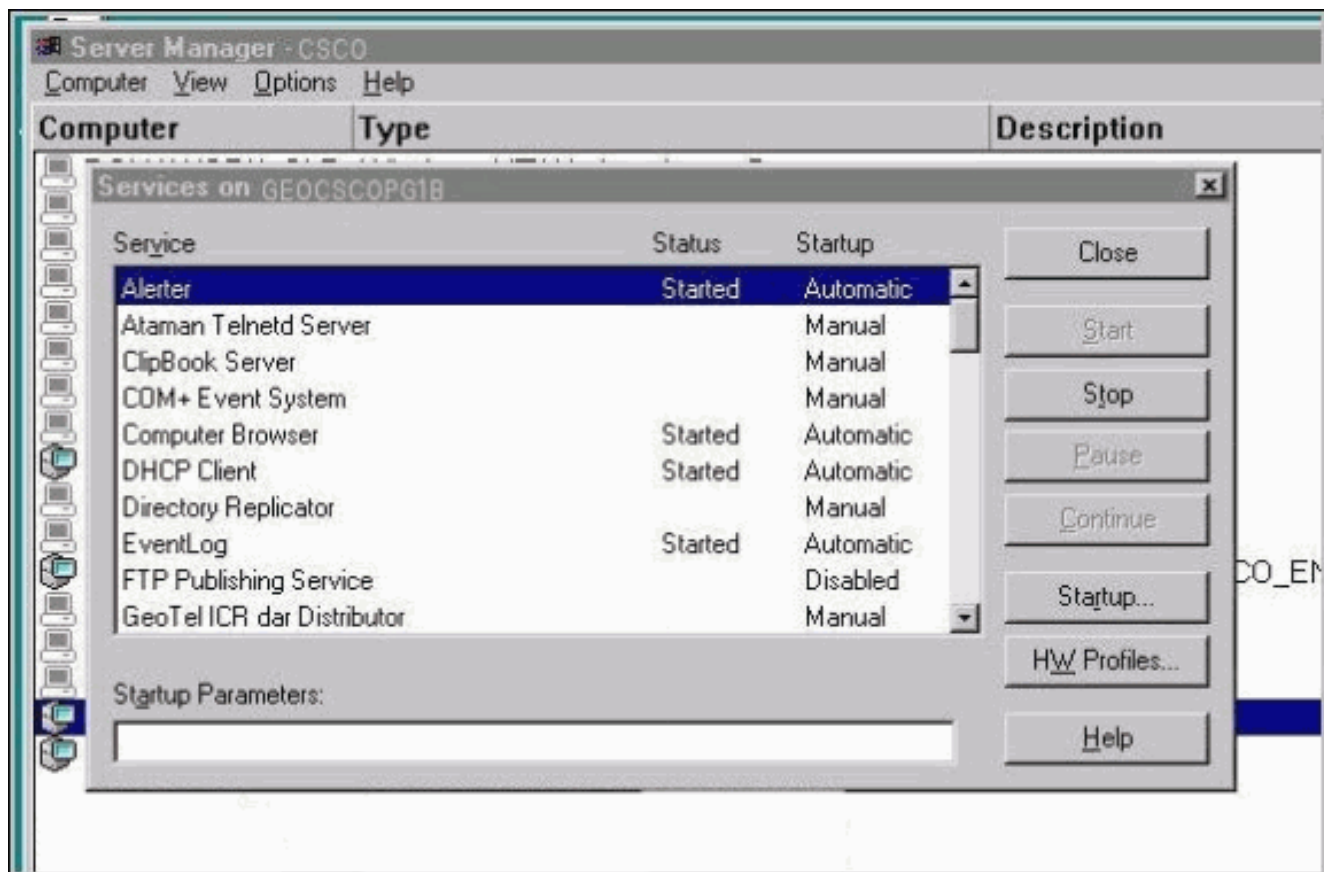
Server Manager - CSCO
Computer View Options Help

| Computer | Type | Description |
|---|---|---|

Services on GEOCSCOPG1B

| Service | Status | Startup |
|---|---|---|
| Alerter | Started | Automatic |
| Ataman Telnetd Server | | Manual |
| ClipBook Server | | Manual |
| COM+ Event System | | Manual |
| Computer Browser | Started | Automatic |
| DHCP Client | Started | Automatic |
| Directory Replicator | | Manual |
| EventLog | Started | Automatic |
| FTP Publishing Service | | Disabled |
| GeoTel ICR dar Distributor | | Manual |

Close
Start
Stop
Pause
Continue
Startup...
HW Profiles...
Help

Startup Parameters:

CO_EN